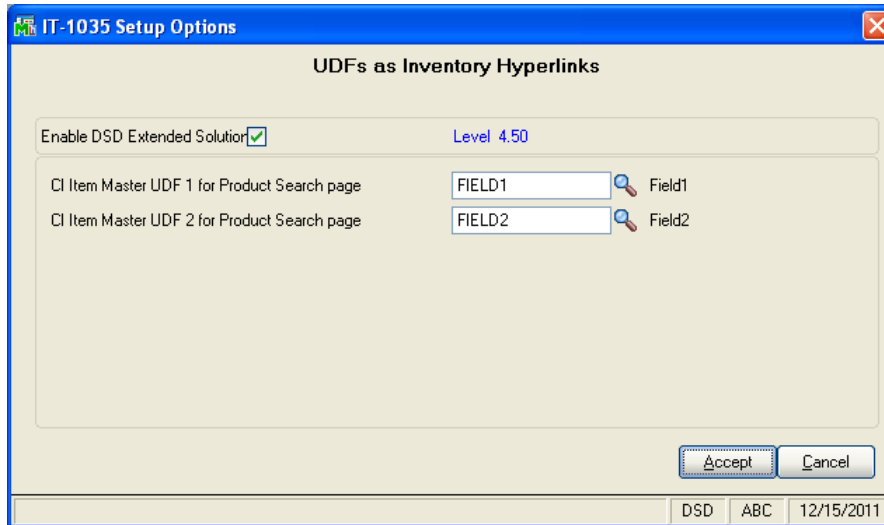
IT-1035 Setup Options

UDFs as Inventory Hyperlinks

Enable DSD Extended Solution

Level 4.50

CI Item Master UDF 1 for Product Search page FIELD1 Field1

CI Item Master UDF 2 for Product Search page FIELD2 Field2

Accept Cancel

DSD ABC 12/15/2011